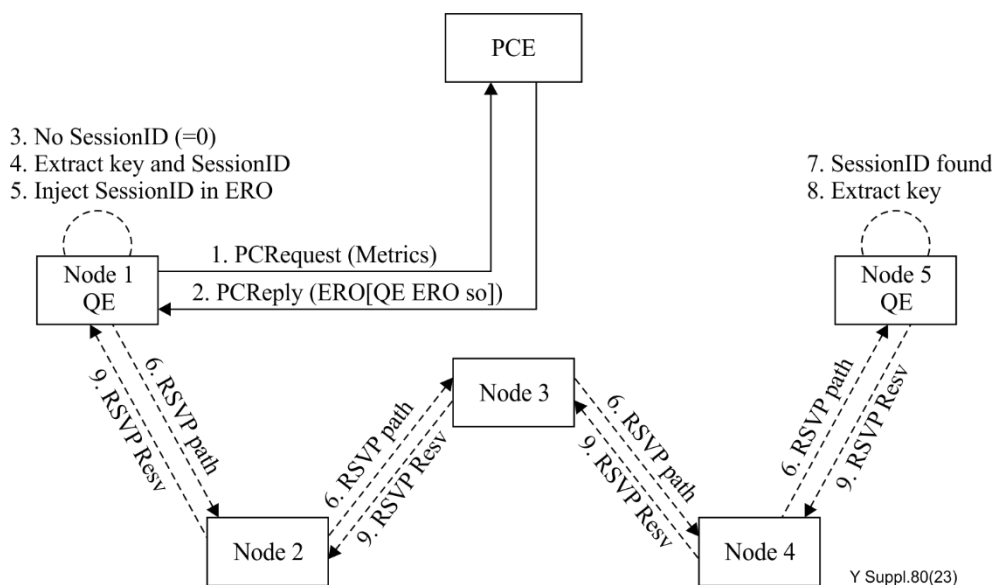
PCE

3. No SessionID (=0)
4. Extract key and SessionID
5. Inject SessionID in ERO

7. SessionID found
8. Extract key

1. PCRequest (Metrics)
2. PCReply (ERO[QE ERO so])

Node 1
QE

Node 5
QE

Node 3

Node 2

Node 4

6. RSVP path
9. RSVP Resv

6. RSVP path
9. RSVP Resv

6. RSVP path
9. RSVP Resv

6. RSVP path
9. RSVP Resv

Y Suppl.80(23)